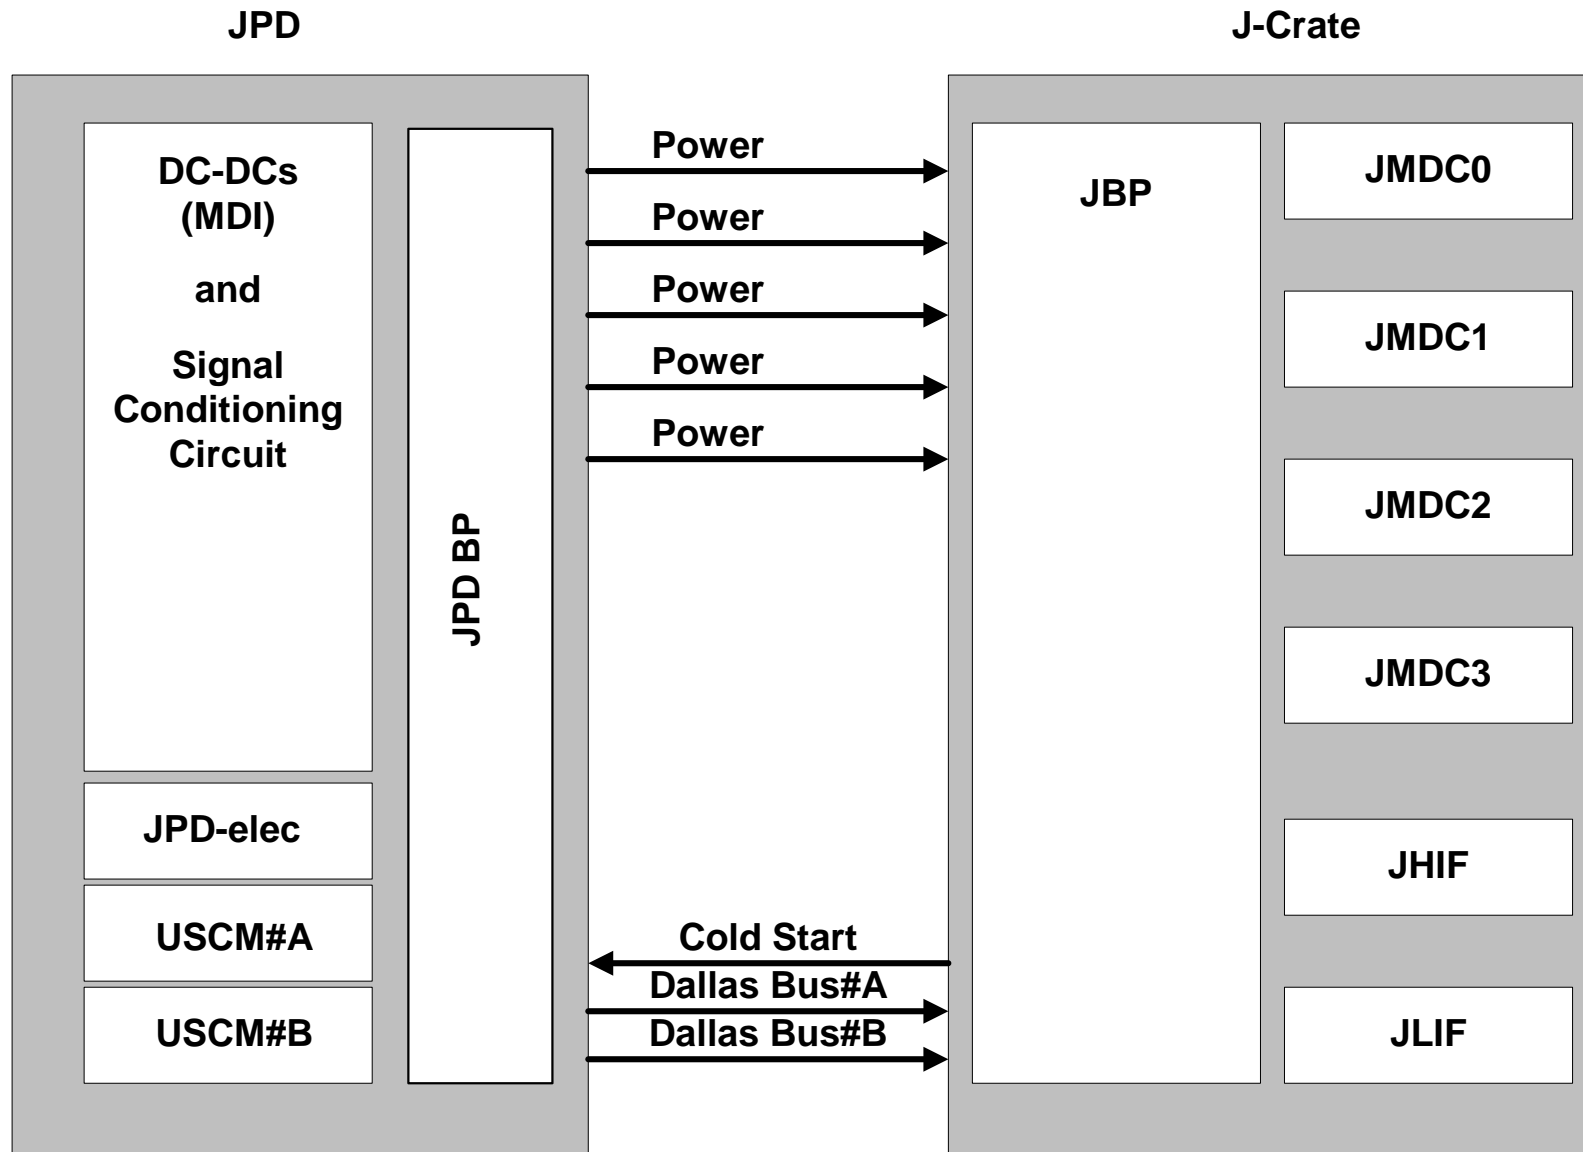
JPD

J-Crate

DC-DCs (MDI)

and

Signal Conditioning Circuit

JPD-elec

USCM#A

USCM#B

JPD BP

Power

Power

Power

Power

Power

Cold Start

Dallas Bus#A

Dallas Bus#B

JBP

JMDC0

JMDC1

JMDC2

JMDC3

JHIF

JLIF